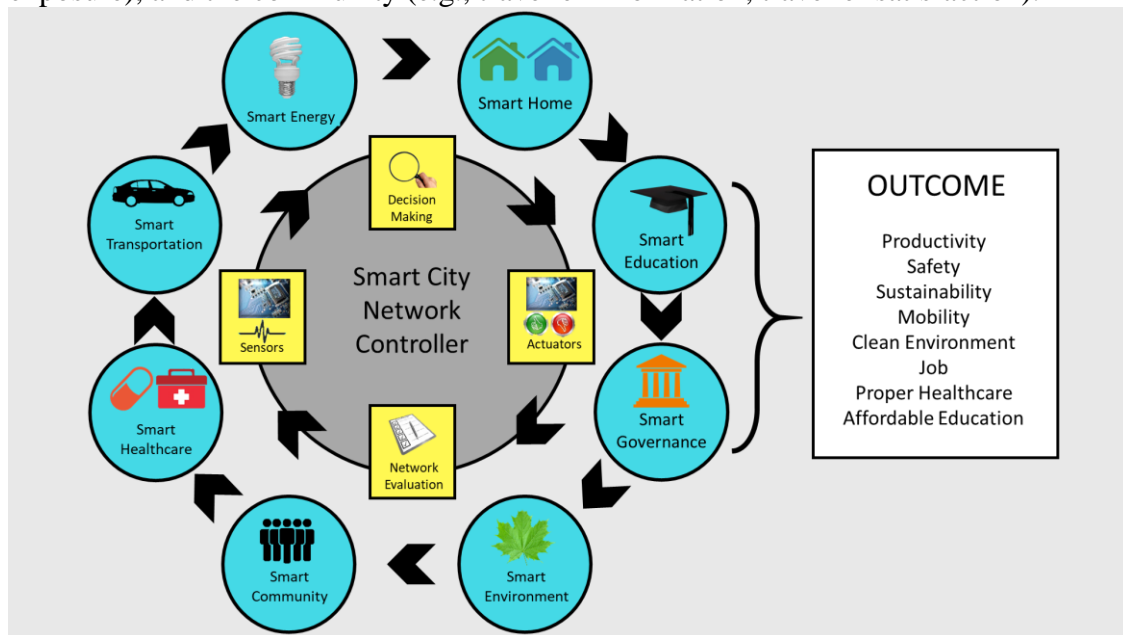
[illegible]

Smart Energy

Smart Home

Smart Education

Smart Governance

Smart Environment

Smart Community

Smart Healthcare

Smart Transportation

Decision Making

Sensors

Actuators

Network Evaluation

Smart City Network Controller

OUTCOME

Productivity
Safety
Sustainability
Mobility
Clean Environment
Job
Proper Healthcare
Affordable Education